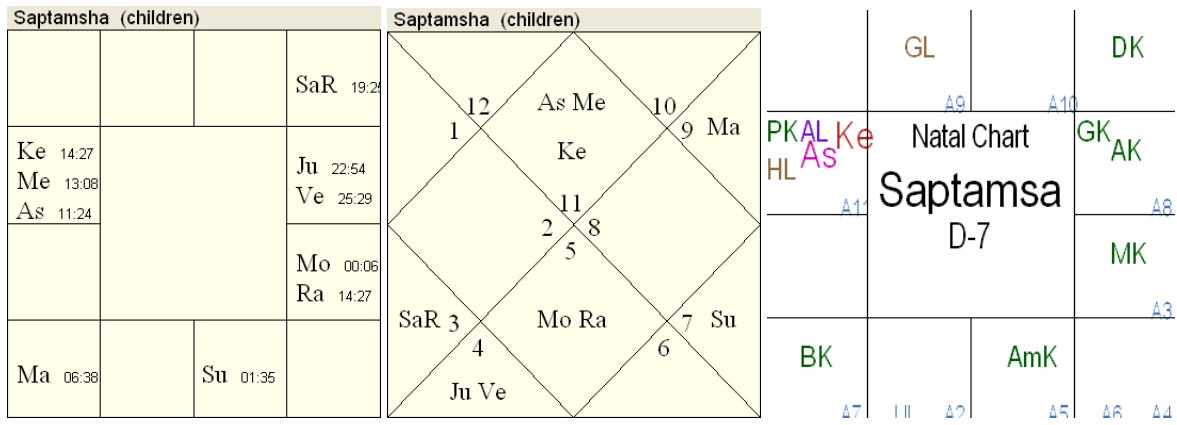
Saptamsha (children)

SaR 19:2

Ke 14:27
Me 13:08
As 11:24

Ju 22:54
Ve 25:29

Mo 00:06
Ra 14:27

Ma 06:38

Su 01:35

Saptamsha (children)

12
1
As Me
Ke
10
9
Ma
11
2
8
5
SaR 3
4
Ju Ve
Mo Ra
7
Su
6

GL
DK
A9
A10
PK AL Ke
HL As
Natal Chart
Saptamsa
D-7
GK AK
A11
A8
MK
A3
BK
AmK
A7
UL
A2
A5
A6
A4